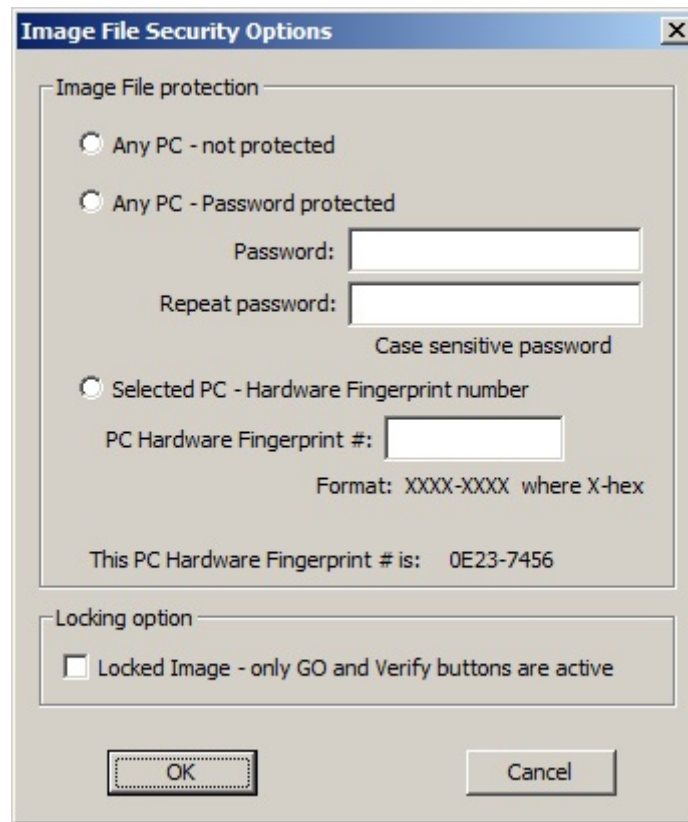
Image File Security Options

X

Image File protection

Any PC - not protected

Any PC - Password protected

Password:

Repeat password:

Case sensitive password

Selected PC - Hardware Fingerprint number

PC Hardware Fingerprint #:

Format: XXXX-XXXX where X-hex

This PC Hardware Fingerprint # is: 0E23-7456

Locking option

Locked Image - only GO and Verify buttons are active

OK

Cancel